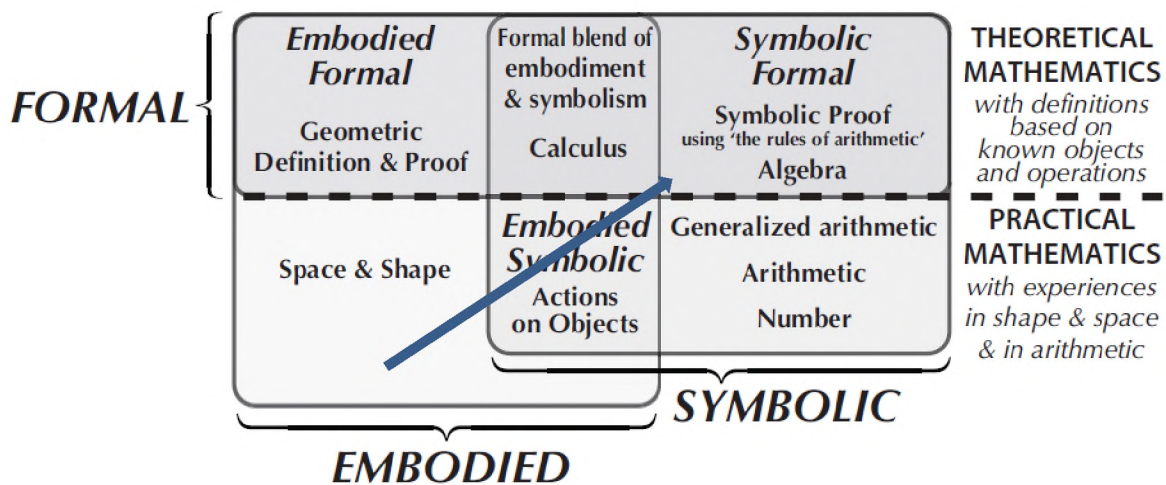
FORMAL

Embodied Formal

Geometric Definition & Proof

Formal blend of embodiment & symbolism

Calculus

Symbolic Formal

Symbolic Proof using 'the rules of arithmetic'

Algebra

THEORETICAL MATHEMATICS

with definitions based on known objects and operations

Space & Shape

Embodied Symbolic

Actions on Objects

Generalized arithmetic

Arithmetic

Number

PRACTICAL MATHEMATICS

with experiences in shape & space & in arithmetic

SYMBOLIC

EMBODIED